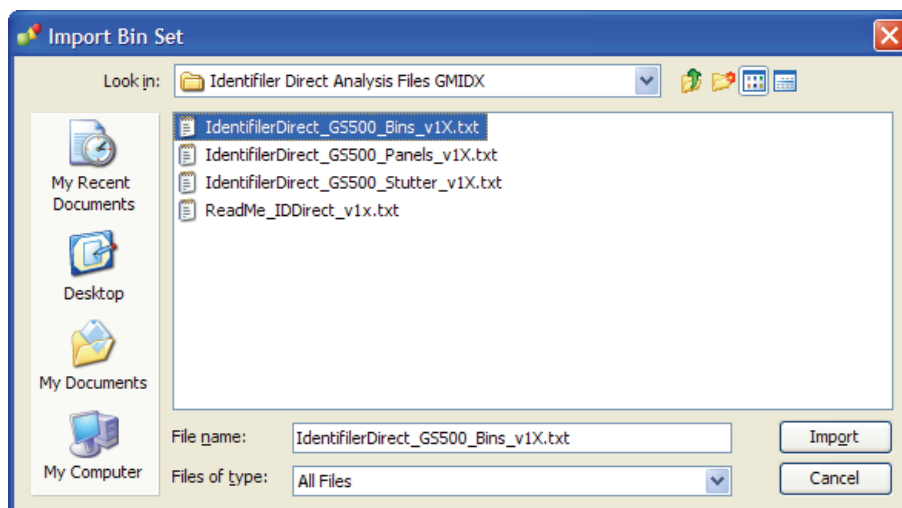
Import Bin Set

Look in: Identifiler Direct Analysis Files GMIDX

My Recent Documents

Desktop

My Documents

My Computer

IdentifilerDirect_GS500_Bins_v1X.txt
IdentifilerDirect_GS500_Panels_v1X.txt
IdentifilerDirect_GS500_Stutter_v1X.txt
ReadMe_IDDirect_v1x.txt

File name: IdentifilerDirect_GS500_Bins_v1X.txt

Files of type: All Files

Import

Cancel